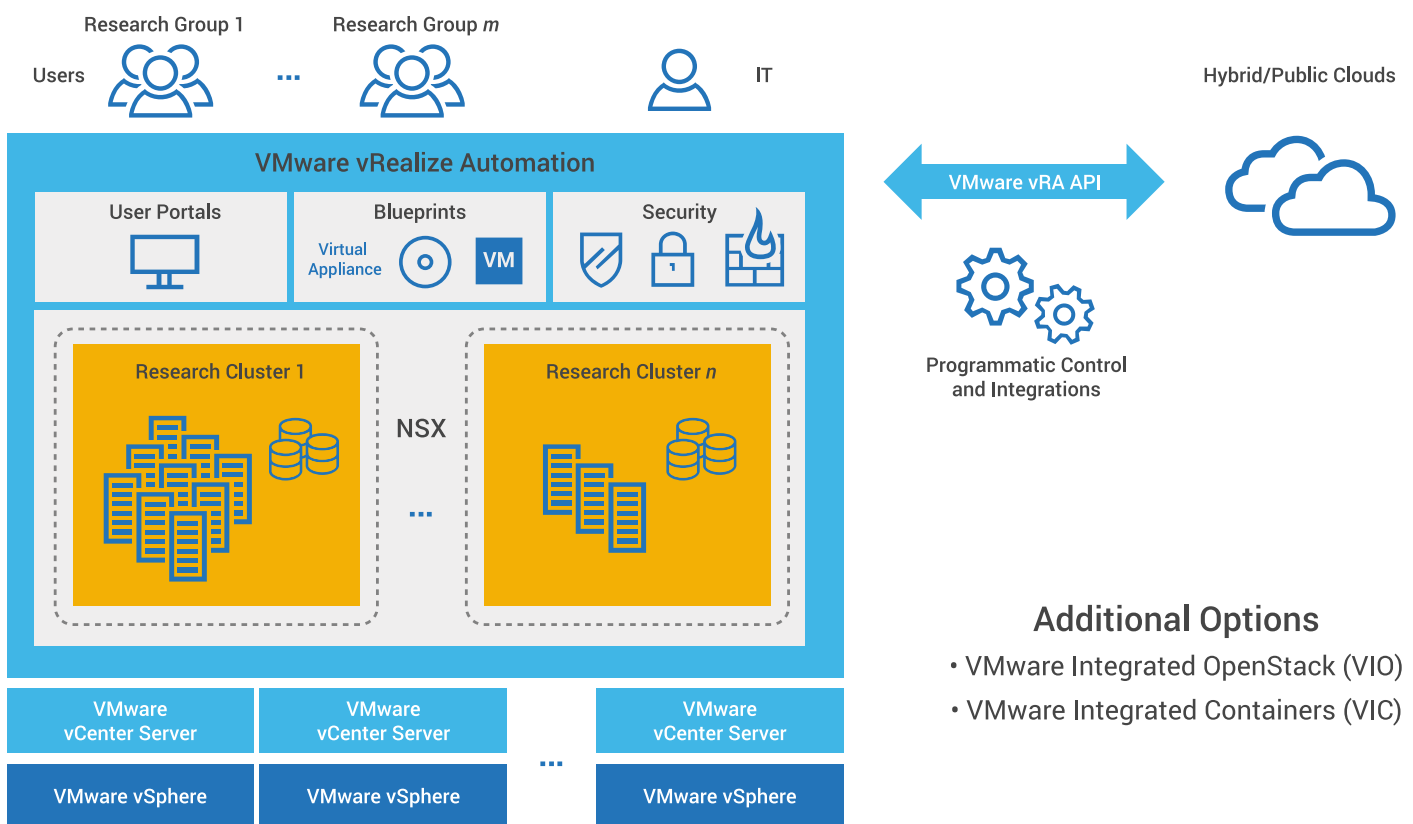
Research Group 1

Research Group *m*

Users

...

IT

Hybrid/Public Clouds

VMware vRealize Automation

VMware vRA API

User Portals

Blueprints

Virtual Appliance

VM

Security

Programmatic Control and Integrations

Research Cluster 1

NSX

...

Research Cluster *n*

Additional Options

• VMware Integrated OpenStack (VIO)

• VMware Integrated Containers (VIC)

VMware vCenter Server

VMware vCenter Server

...

VMware vCenter Server

VMware vSphere

VMware vSphere

VMware vSphere